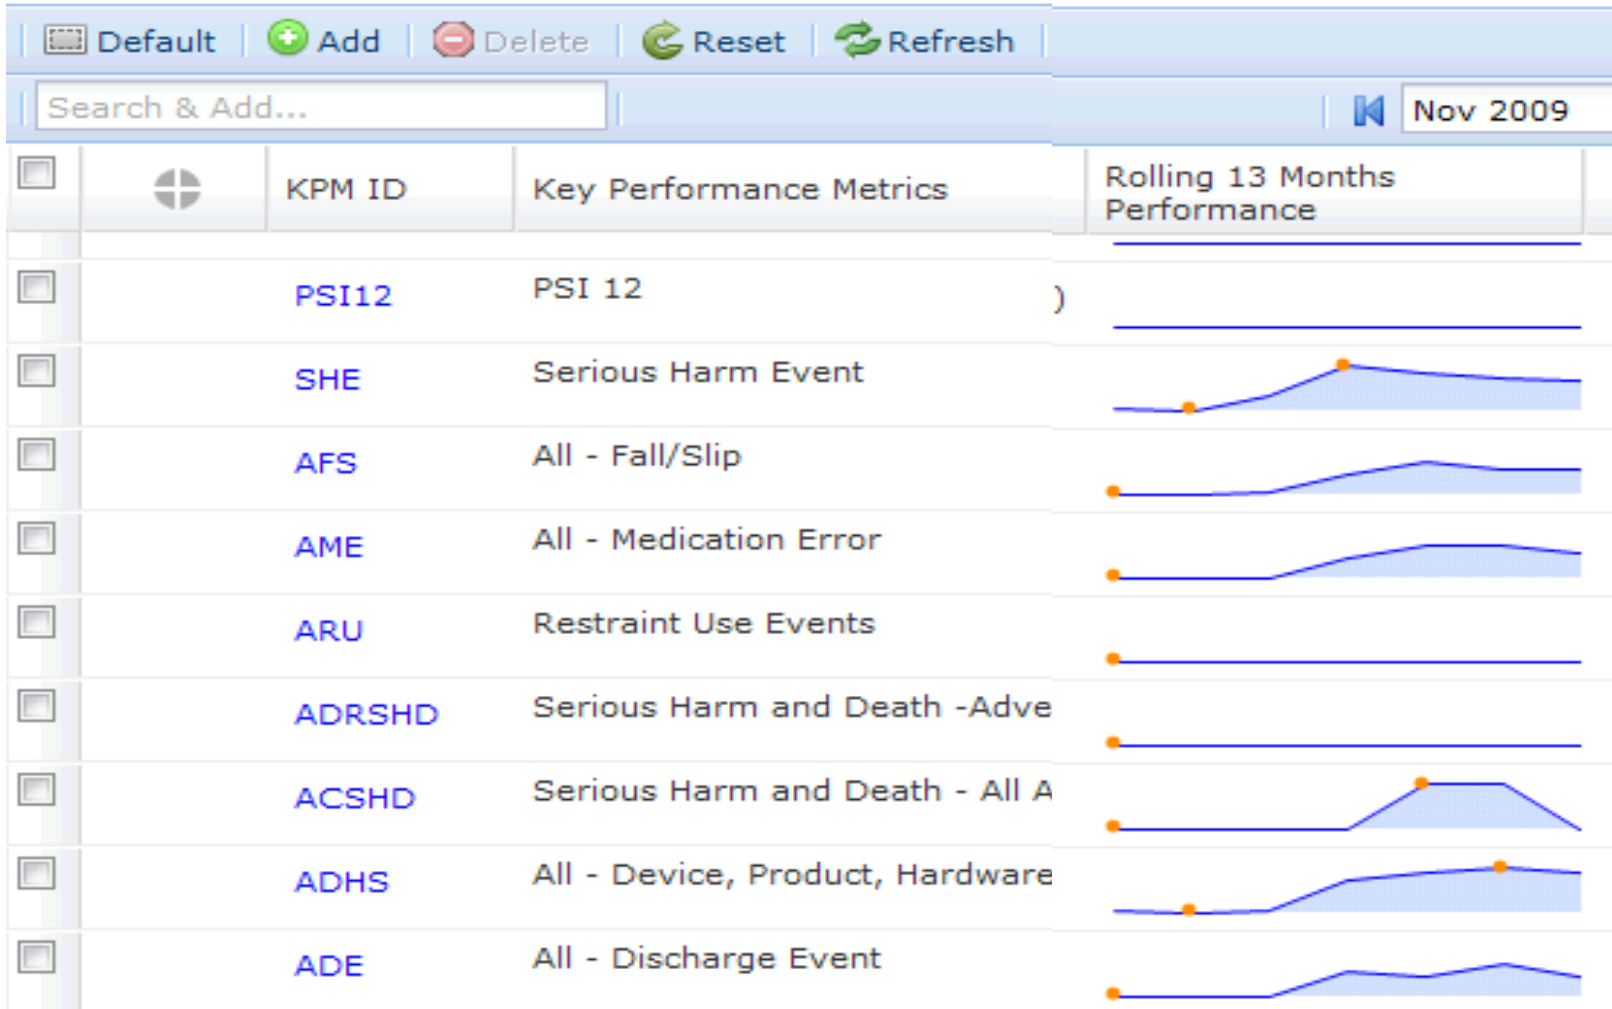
Default Add Delete Reset Refresh

Search & Add...

Nov 2009

| | | KPM ID | Key Performance Metrics | Rolling 13 Months Performance |
|---|---|---|---|---|
| | | PSI12 | PSI 12 ) | |
| | | SHE | Serious Harm Event | |
| | | AFS | All - Fall/Slip | |
| | | AME | All - Medication Error | |
| | | ARU | Restraint Use Events | |
| | | ADRSHD | Serious Harm and Death -Adve | |
| | | ACSHD | Serious Harm and Death - All A | |
| | | ADHS | All - Device, Product, Hardware | |
| | | ADE | All - Discharge Event | |